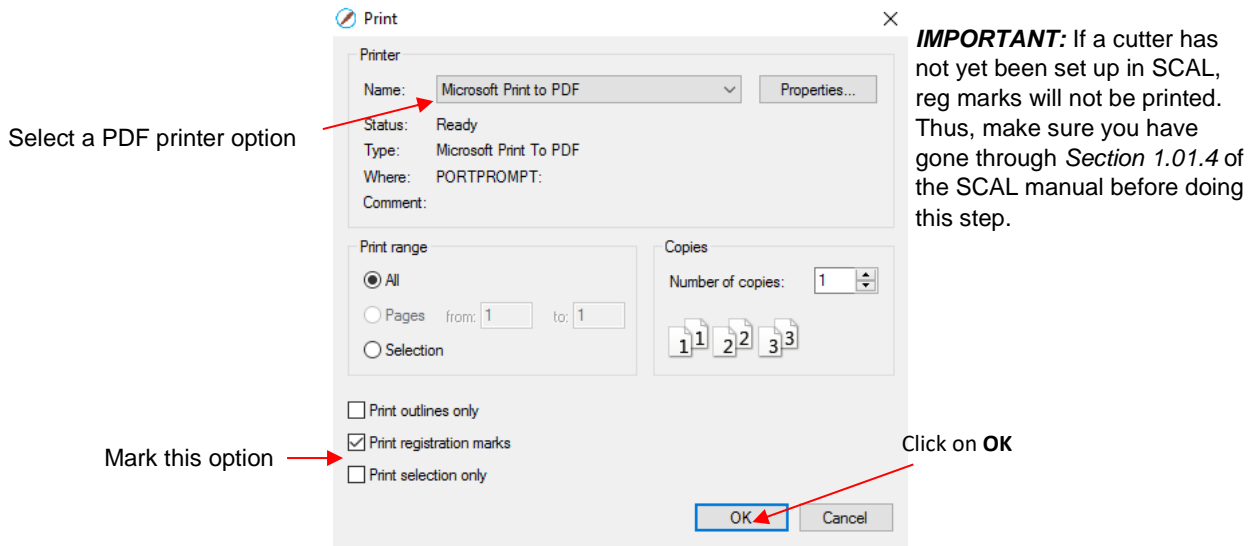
Print

Printer

Name: Microsoft Print to PDF

Properties...

Status: Ready

Type: Microsoft Print To PDF

Where: PORTPROMPT:

Comment:

Select a PDF printer option

*IMPORTANT:* If a cutter has not yet been set up in SCAL, reg marks will not be printed. Thus, make sure you have gone through *Section 1.01.4* of the SCAL manual before doing this step.

Print range

All

Pages from: 1 to: 1

Selection

Copies

Number of copies: 1

1 1 2 2 3 3

Print outlines only

Print registration marks

Print selection only

Mark this option

Click on **OK**

OK

Cancel